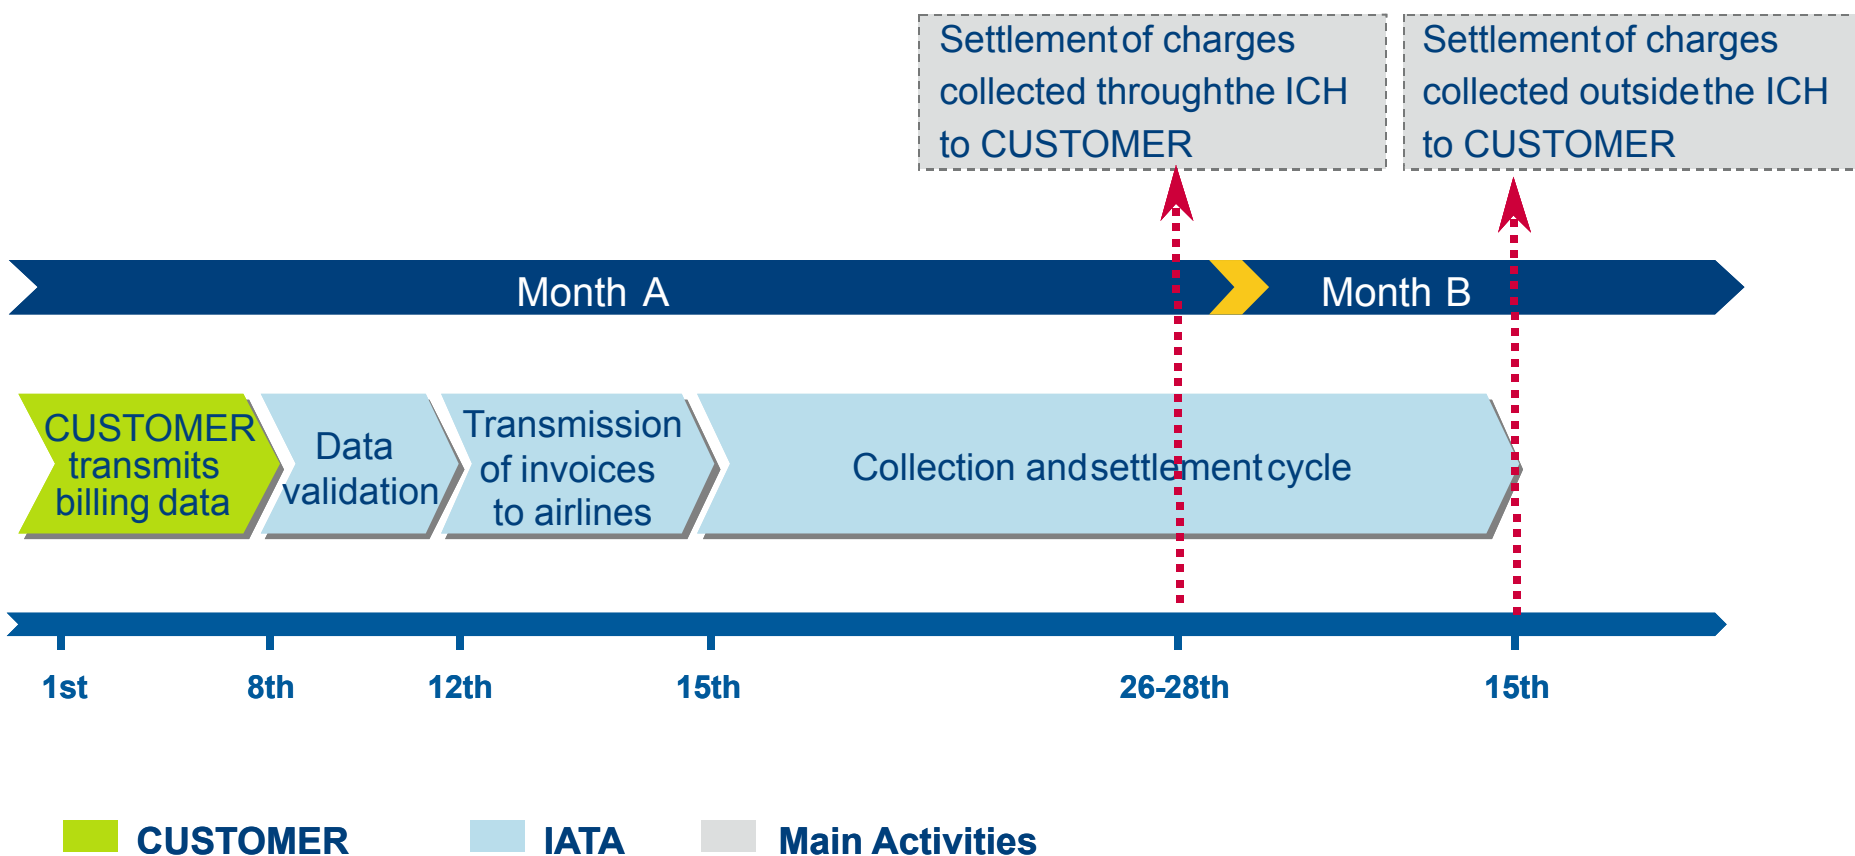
Settlement of charges collected through the ICH to CUSTOMER

Settlement of charges collected outside the ICH to CUSTOMER

Month A

Month B

CUSTOMER transmits billing data

Data validation

Transmission of invoices to airlines

Collection and settlement cycle

1st

8th

12th

15th

26-28th

15th

CUSTOMER

IATA

Main Activities